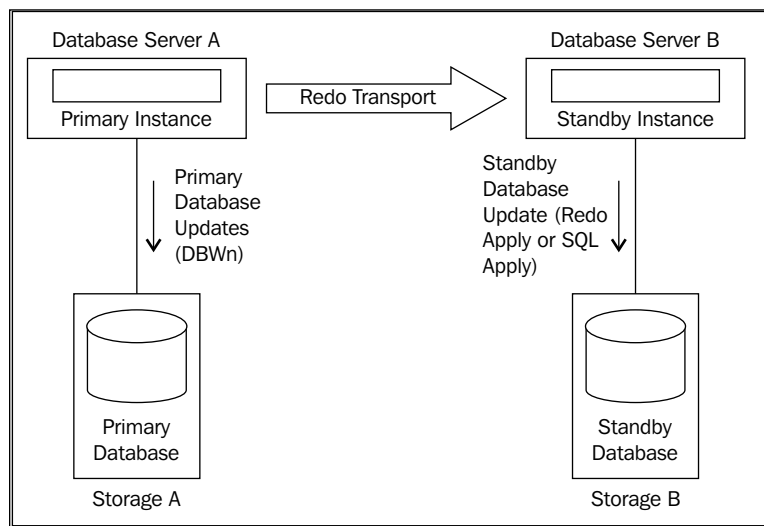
Database Server A

Primary Instance

Redo Transport

Database Server B

Standby Instance

Primary Database Updates (DBWn)

Standby Database Update (Redo Apply or SQL Apply)

Primary Database

Storage A

Standby Database

Storage B